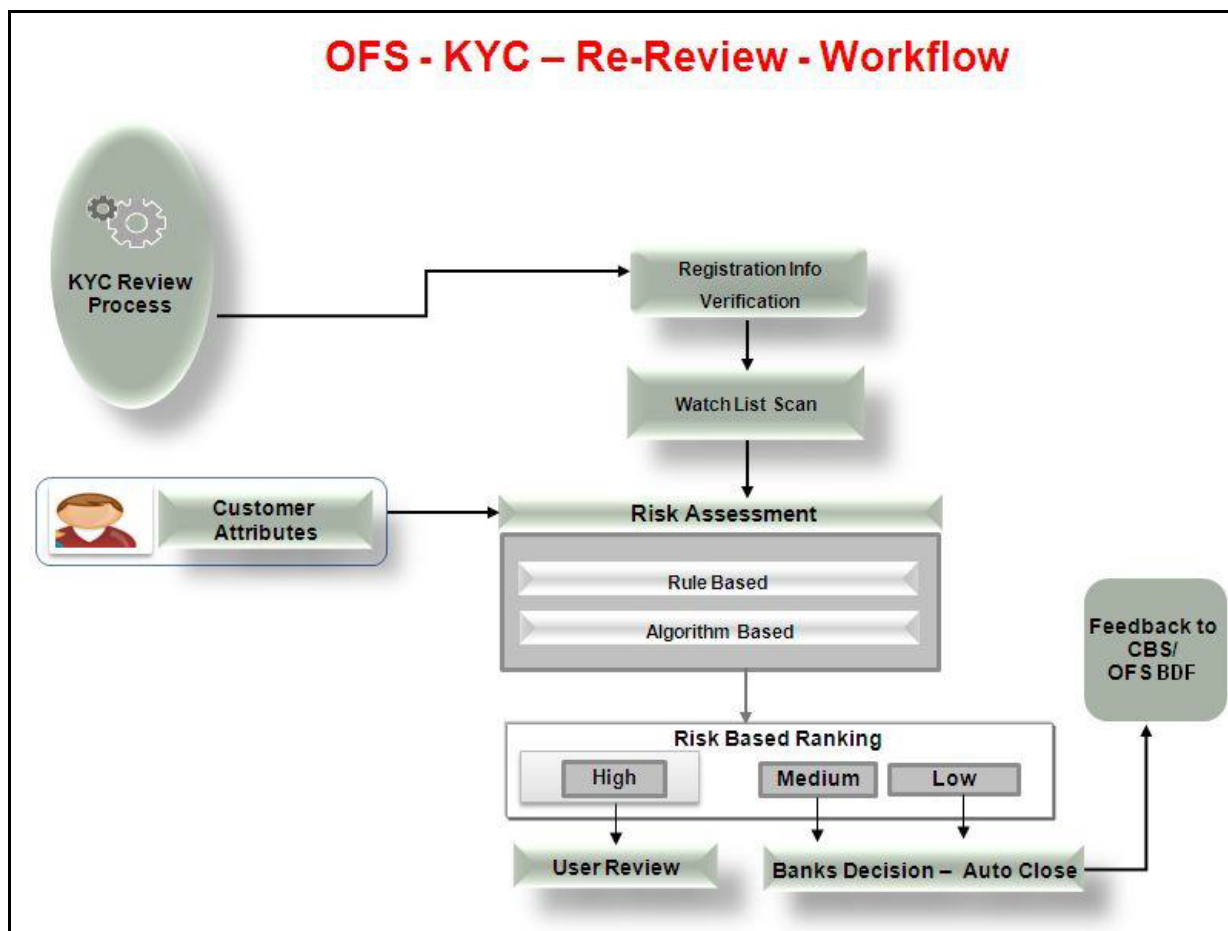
OFS - KYC – Re-Review - Workflow

KYC Review Process

Registration Info Verification

Watch List Scan

Customer Attributes

Risk Assessment

Rule Based

Algorithm Based

Feedback to CBS/ OFS BDF

Risk Based Ranking

High

Medium

Low

User Review

Banks Decision – Auto Close